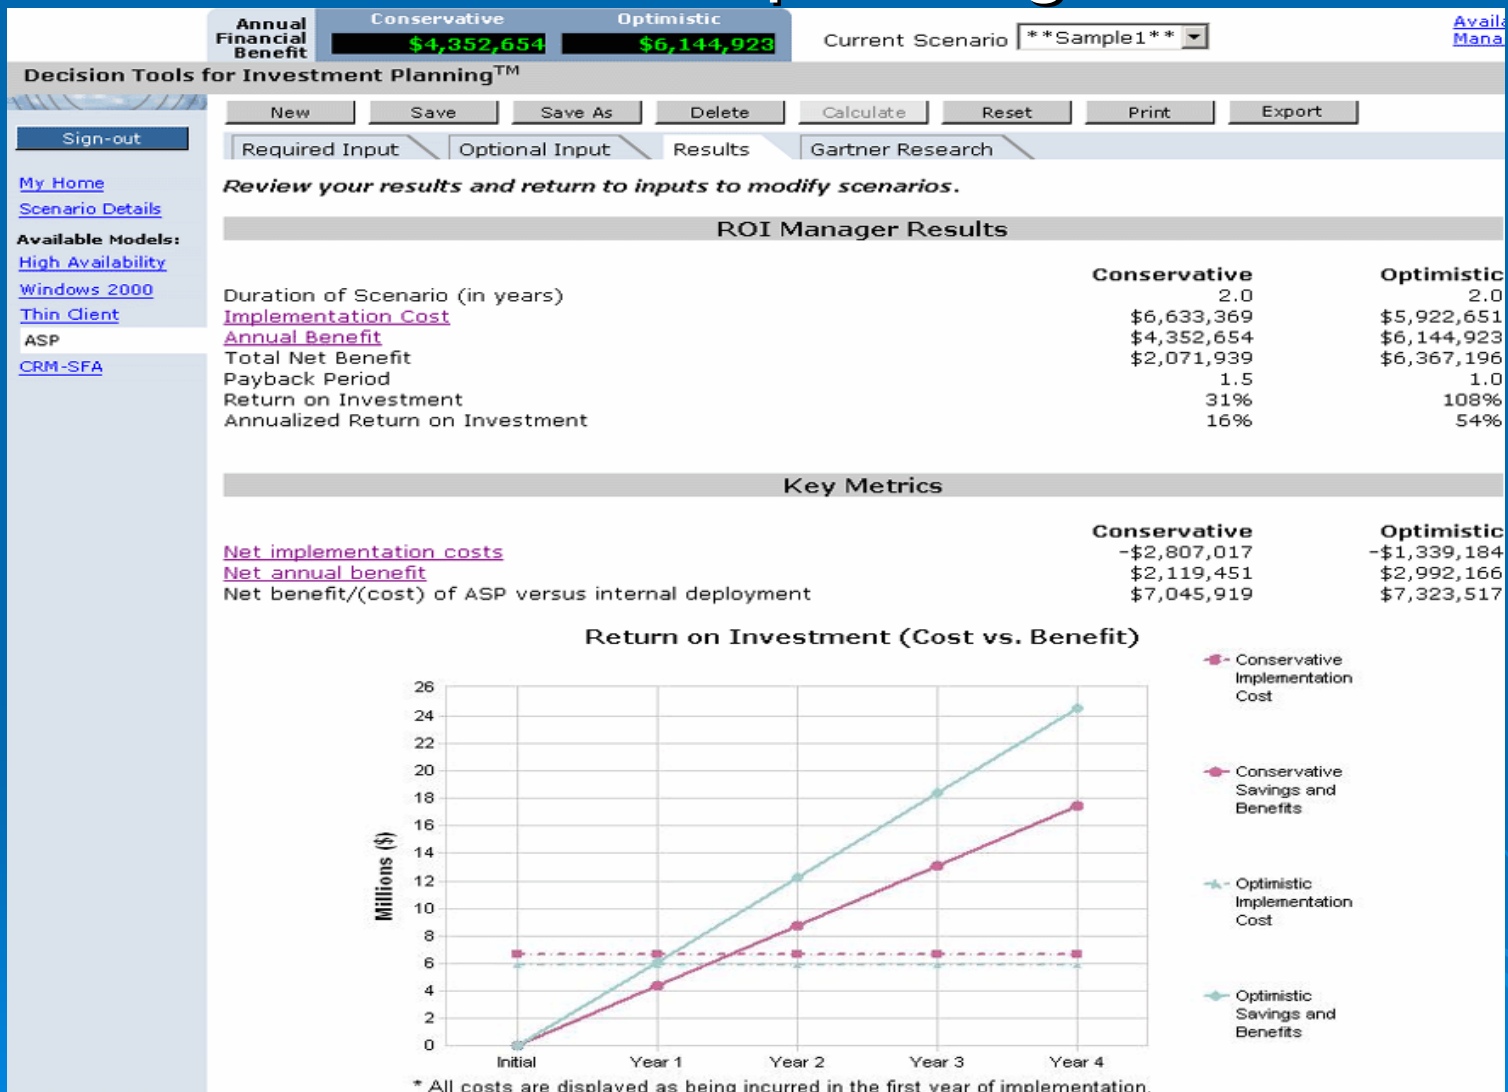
Annual Financial Benefit

Conservative $4,352,654

Optimistic $6,144,923

Current Scenario **Sample1**

Avail
Mana

Decision Tools for Investment Planning$^{TM}$

New | Save | Save As | Delete | Calculate | Reset | Print | Export

Sign-out

Required Input | Optional Input | Results | Gartner Research

My Home
Scenario Details

Available Models:
High Availability
Windows 2000
Thin Client
ASP
CRM-SFA

Review your results and return to inputs to modify scenarios.

ROI Manager Results

| | Conservative | Optimistic |
|---|---|---|
| Duration of Scenario (in years) | 2.0 | 2.0 |
| Implementation Cost | \$6,633,369 | \$5,922,651 |
| Annual Benefit | \$4,352,654 | \$6,144,923 |
| Total Net Benefit | \$2,071,939 | \$6,367,196 |
| Payback Period | 1.5 | 1.0 |
| Return on Investment | 31% | 108% |
| Annualized Return on Investment | 16% | 54% |

Key Metrics

| | Conservative | Optimistic |
|---|---|---|
| Net implementation costs | -\$2,807,017 | -\$1,339,184 |
| Net annual benefit | \$2,119,451 | \$2,992,166 |
| Net benefit/(cost) of ASP versus internal deployment | \$7,045,919 | \$7,323,517 |

Return on Investment (Cost vs. Benefit)

Millions (\$)

26
24
22
20
18
16
14
12
10
8
6
4
2
0

Initial Year 1 Year 2 Year 3 Year 4

Conservative Implementation Cost

Conservative Savings and Benefits

Optimistic Implementation Cost

Optimistic Savings and Benefits

* All costs are displayed as being incurred in the first year of implementation.